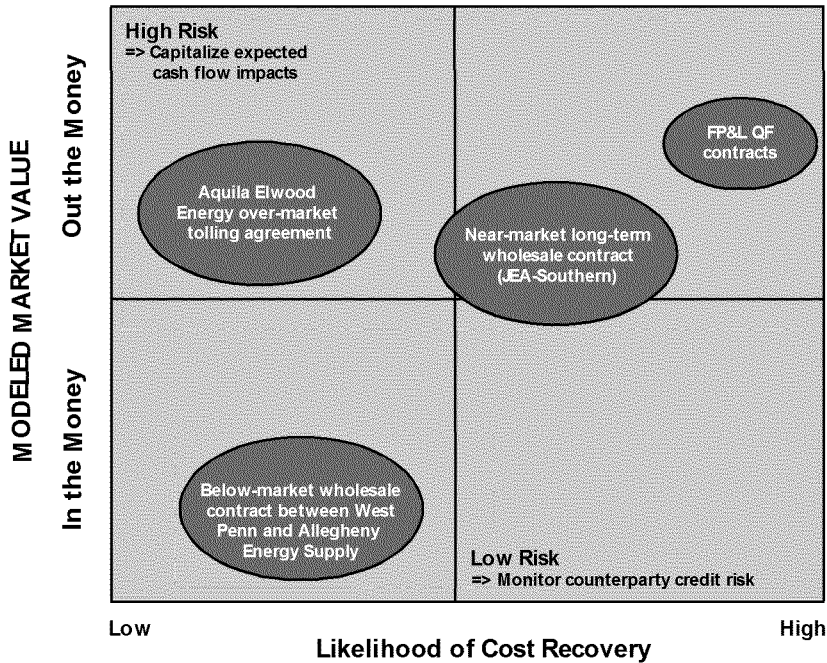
High Risk
=> Capitalize expected cash flow impacts

FP&L QF contracts

Aquila Elwood Energy over-market tolling agreement

Near-market long-term wholesale contract (JEA-Southern)

Below-market wholesale contract between West Penn and Allegheny Energy Supply

Low Risk
=> Monitor counterparty credit risk

MODELED MARKET VALUE

Out the Money

In the Money

Low

High

Likelihood of Cost Recovery